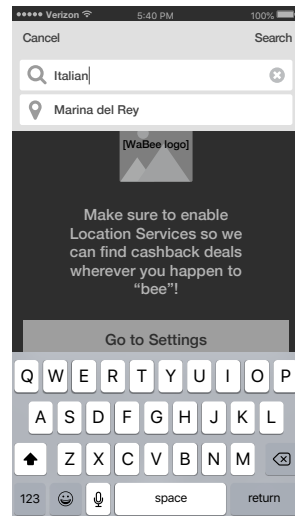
••••• Verizon 5:40 PM 100%

Cancel Search

Italian

Marina del Rey

[WaBee logo]

Make sure to enable Location Services so we can find cashback deals wherever you happen to "bee"!

Go to Settings

Q W E R T Y U I O P

A S D F G H J K L

Z X C V B N M

123 space return